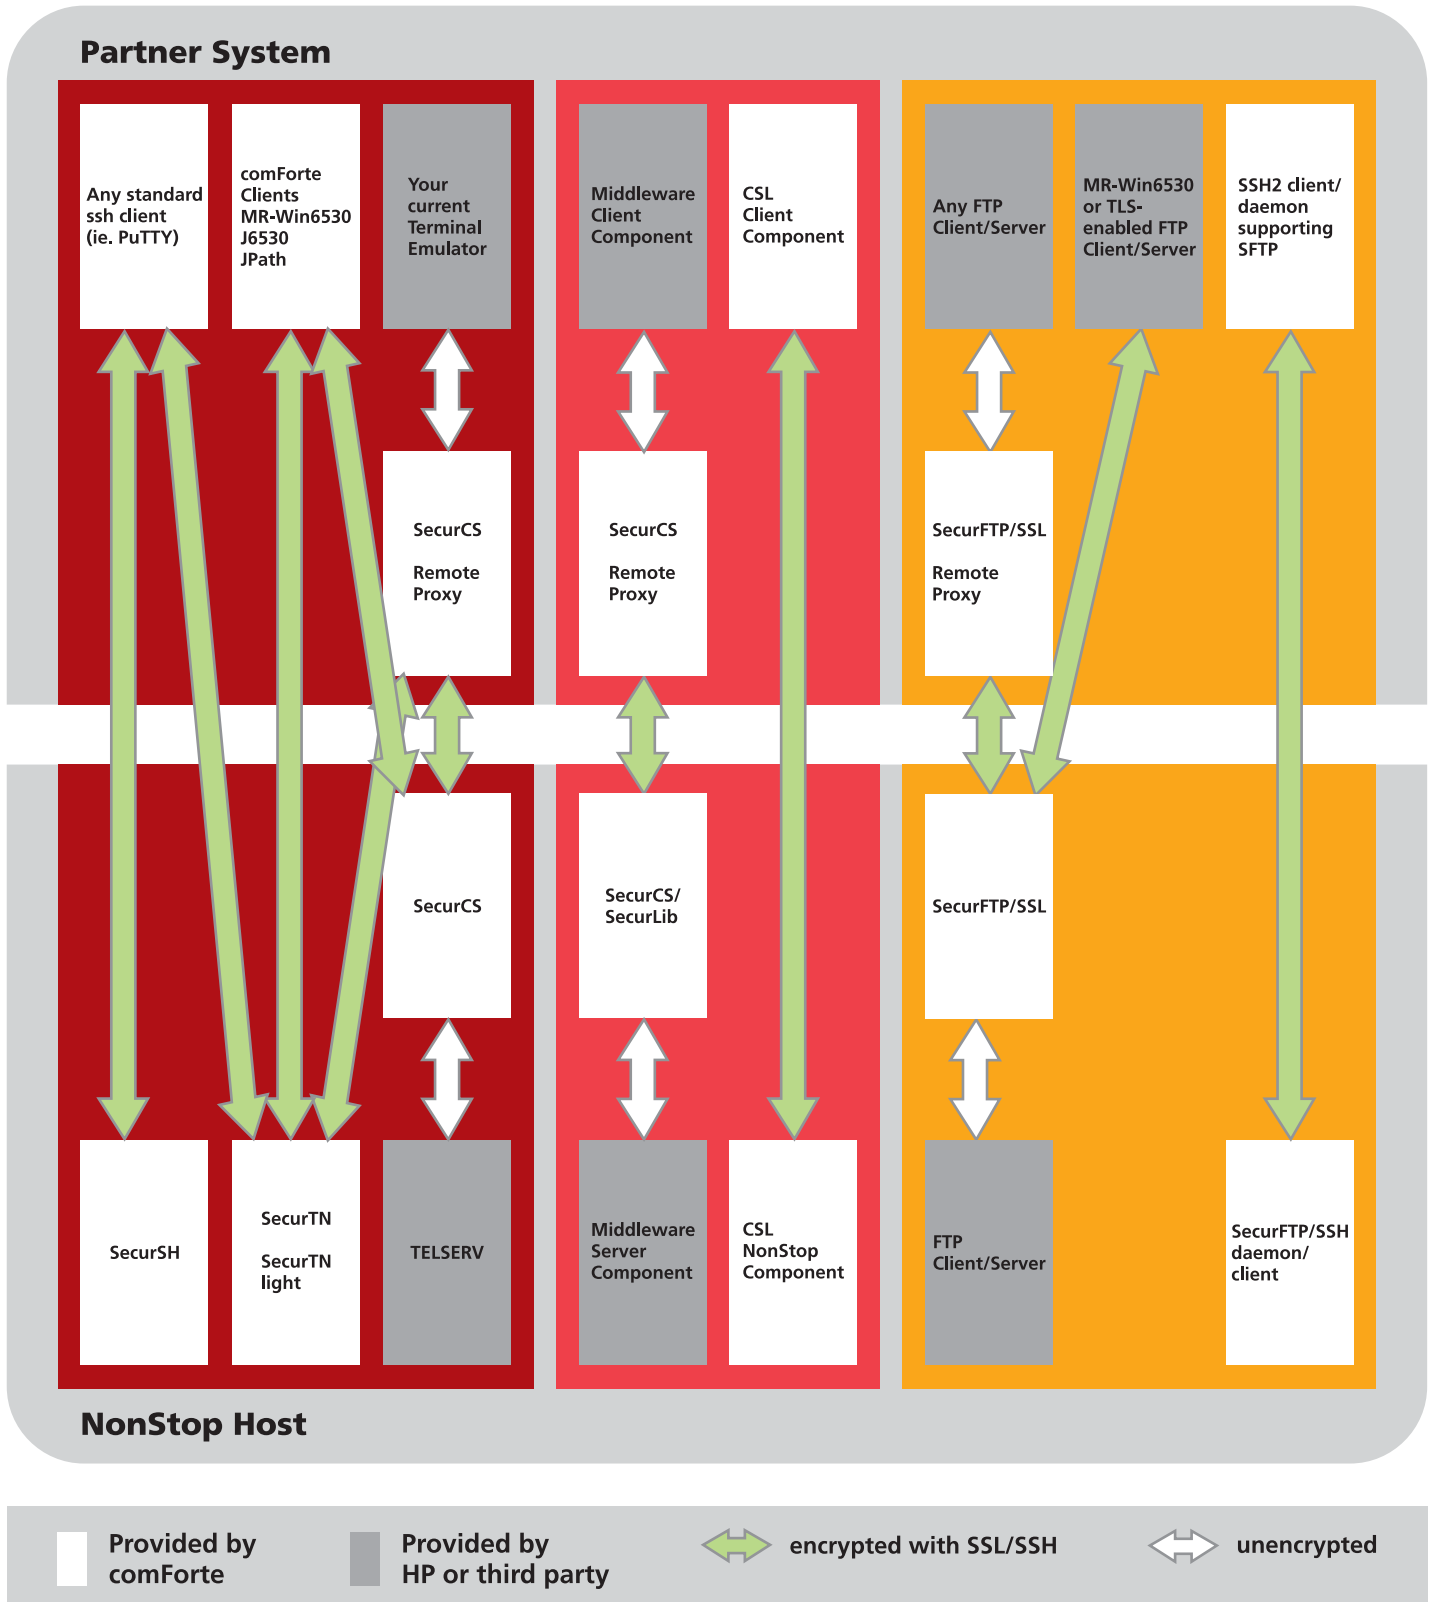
Partner System

Any standard ssh client (ie. PuTTY)

comForte Clients MR-Win6530 J6530 JPath

Your current Terminal Emulator

Middleware Client Component

CSL Client Component

Any FTP Client/Server

MR-Win6530 or TLS-enabled FTP Client/Server

SSH2 client/ daemon supporting SFTP

SecurCS

Remote Proxy

SecurCS

Remote Proxy

SecurFTP/SSL

Remote Proxy

SecurCS

SecurCS/ SecurLib

SecurFTP/SSL

SecurSH

SecurTN

SecurTN light

TELSERV

Middleware Server Component

CSL NonStop Component

FTP Client/Server

SecurFTP/SSH daemon/ client

NonStop Host

Provided by comForte

Provided by HP or third party

encrypted with SSL/SSH

unencrypted